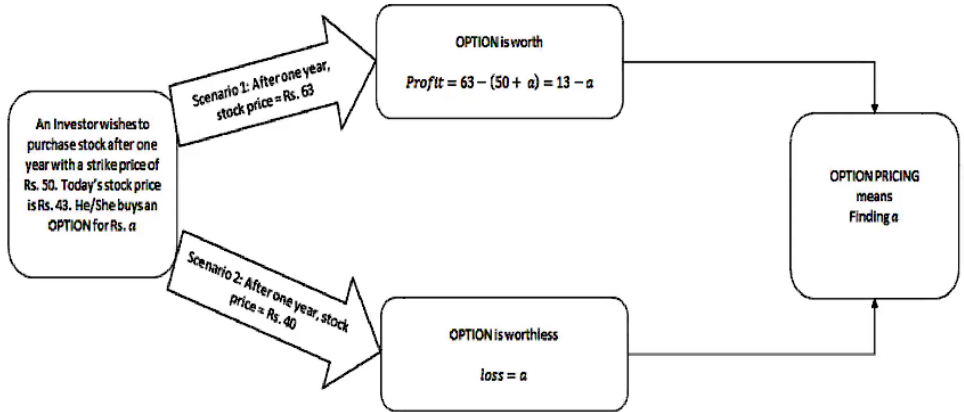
An Investor wishes to purchase stock after one year with a strike price of Rs. 50. Today's stock price is Rs. 43. He/She buys an OPTION for Rs. $a$

Scenario 1: After one year, stock price = Rs. 63

OPTION is worth

$Profit = 63 - (50 + a) = 13 - a$

Scenario 2: After one year, stock price = Rs. 40

OPTION is worthless

$loss = a$

OPTION PRICING means Finding $a$